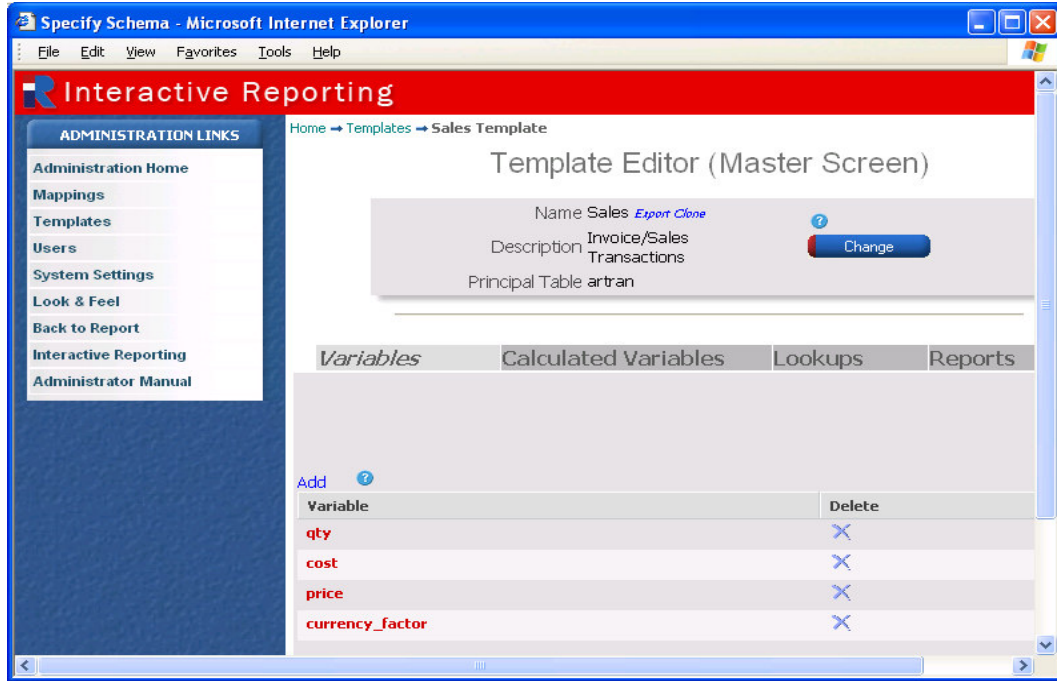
Specify Schema - Microsoft Internet Explorer

File Edit View Favorites Tools Help

Interactive Reporting

ADMINISTRATION LINKS

Administration Home
Mappings
Templates
Users
System Settings
Look & Feel
Back to Report
Interactive Reporting
Administrator Manual

Home → Templates → Sales Template

Template Editor (Master Screen)

Name Sales Export Clone

Description Invoice/Sales Transactions

Principal Table artran

Change

Variables Calculated Variables Lookups Reports

Add

| Variable | Delete |
|---|---|
| qty | |
| cost | |
| price | |
| currency_factor | |